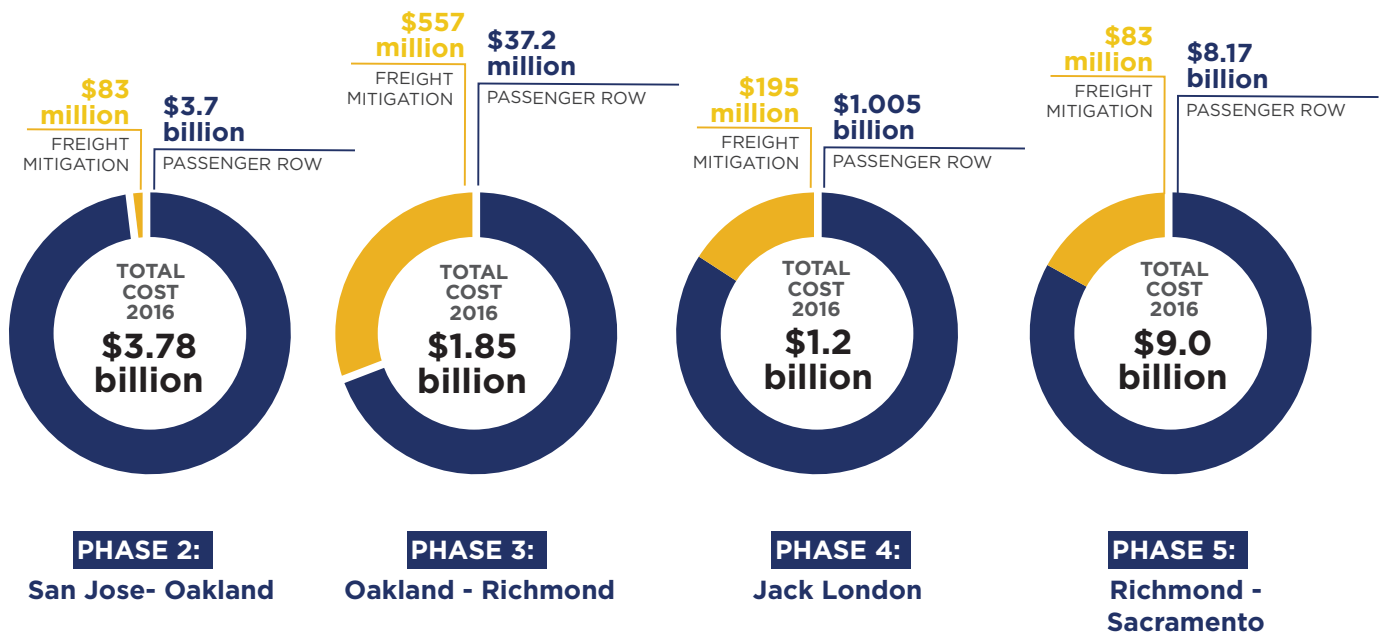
$83 million
FREIGHT MITIGATION

$3.7 billion
PASSENGER ROW

TOTAL COST 2016
$3.78 billion

PHASE 2:
San Jose- Oakland

$557 million
FREIGHT MITIGATION

$37.2 million
PASSENGER ROW

TOTAL COST 2016
$1.85 billion

PHASE 3:
Oakland - Richmond

$195 million
FREIGHT MITIGATION

$1.005 billion
PASSENGER ROW

TOTAL COST 2016
$1.2 billion

PHASE 4:
Jack London

$83 million
FREIGHT MITIGATION

$8.17 billion
PASSENGER ROW

TOTAL COST 2016
$9.0 billion

PHASE 5:
Richmond - Sacramento